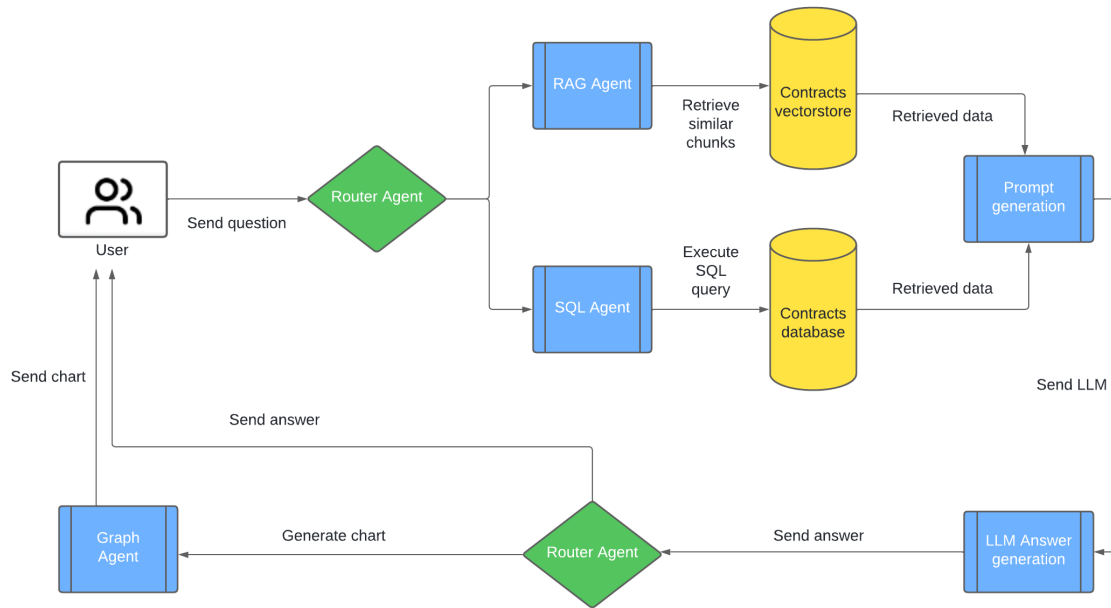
User

Send question

Router Agent

RAG Agent

Retrieve similar chunks

Contracts vectorstore

Retrieved data

Prompt generation

SQL Agent

Execute SQL query

Contracts database

Retrieved data

Send LLM

Send chart

Send answer

Graph Agent

Generate chart

Router Agent

Send answer

LLM Answer generation